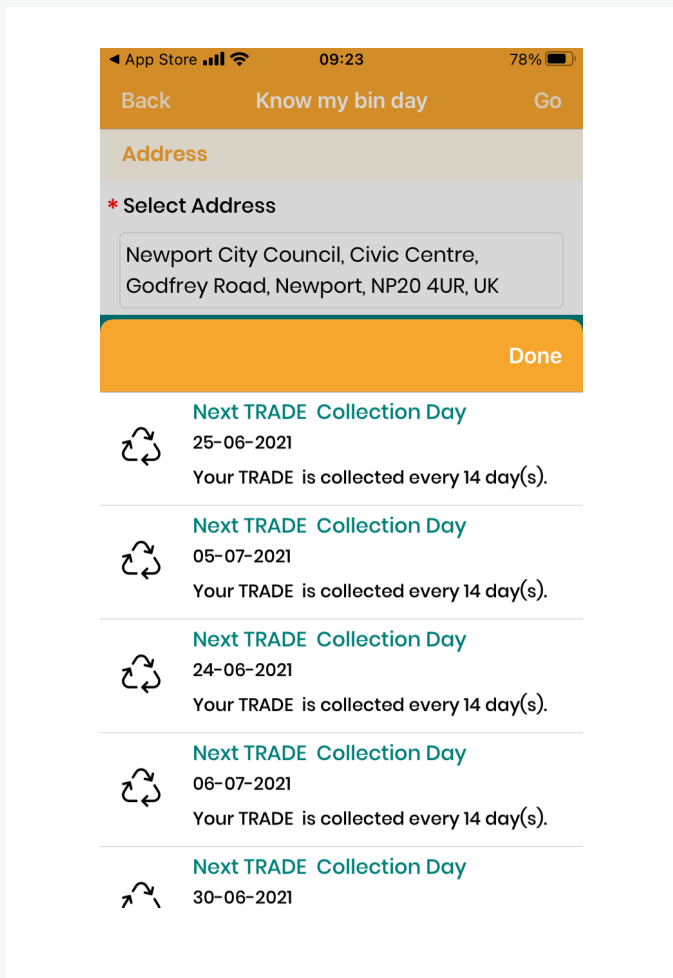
◀ App Store 09:23 78%

Back Know my bin day Go

Address

* Select Address

Newport City Council, Civic Centre, Godfrey Road, Newport, NP20 4UR, UK

Done

Next TRADE Collection Day
25-06-2021
Your TRADE is collected every 14 day(s).

Next TRADE Collection Day
05-07-2021
Your TRADE is collected every 14 day(s).

Next TRADE Collection Day
24-06-2021
Your TRADE is collected every 14 day(s).

Next TRADE Collection Day
06-07-2021
Your TRADE is collected every 14 day(s).

Next TRADE Collection Day
30-06-2021